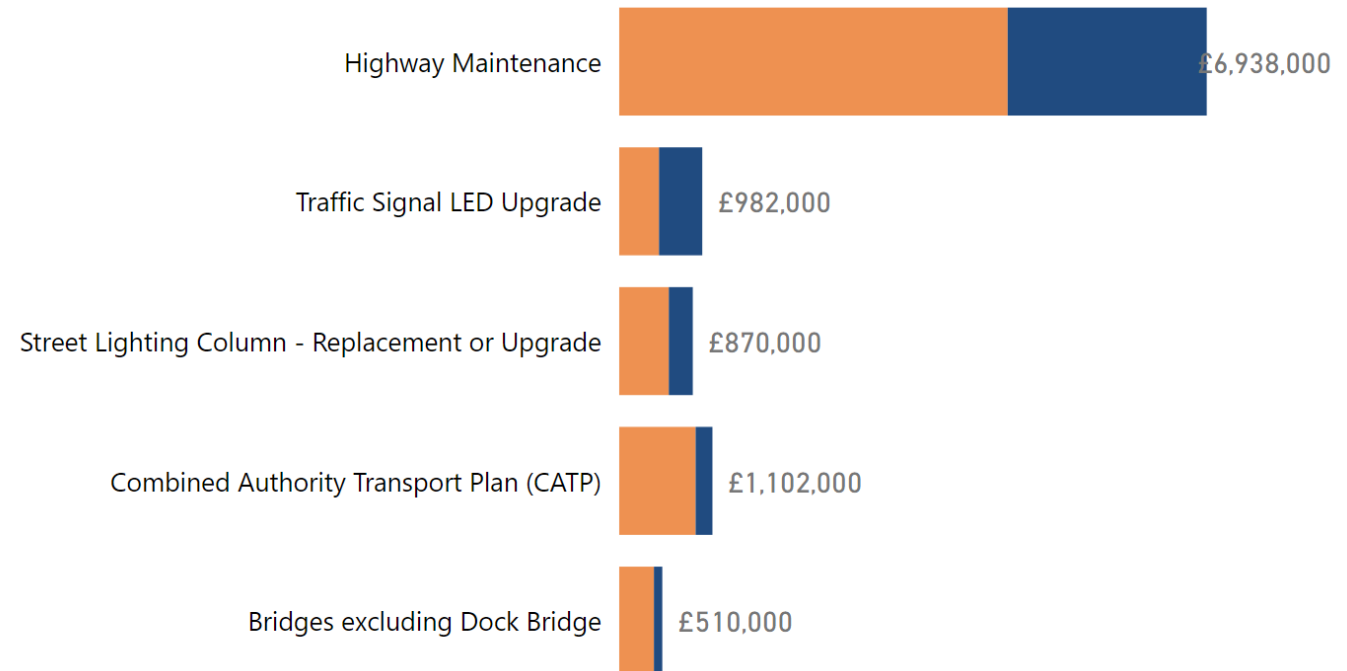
Highway Maintenance £6,938,000

Traffic Signal LED Upgrade £982,000

Street Lighting Column - Replacement or Upgrade £870,000

Combined Authority Transport Plan (CATP) £1,102,000

Bridges excluding Dock Bridge £510,000